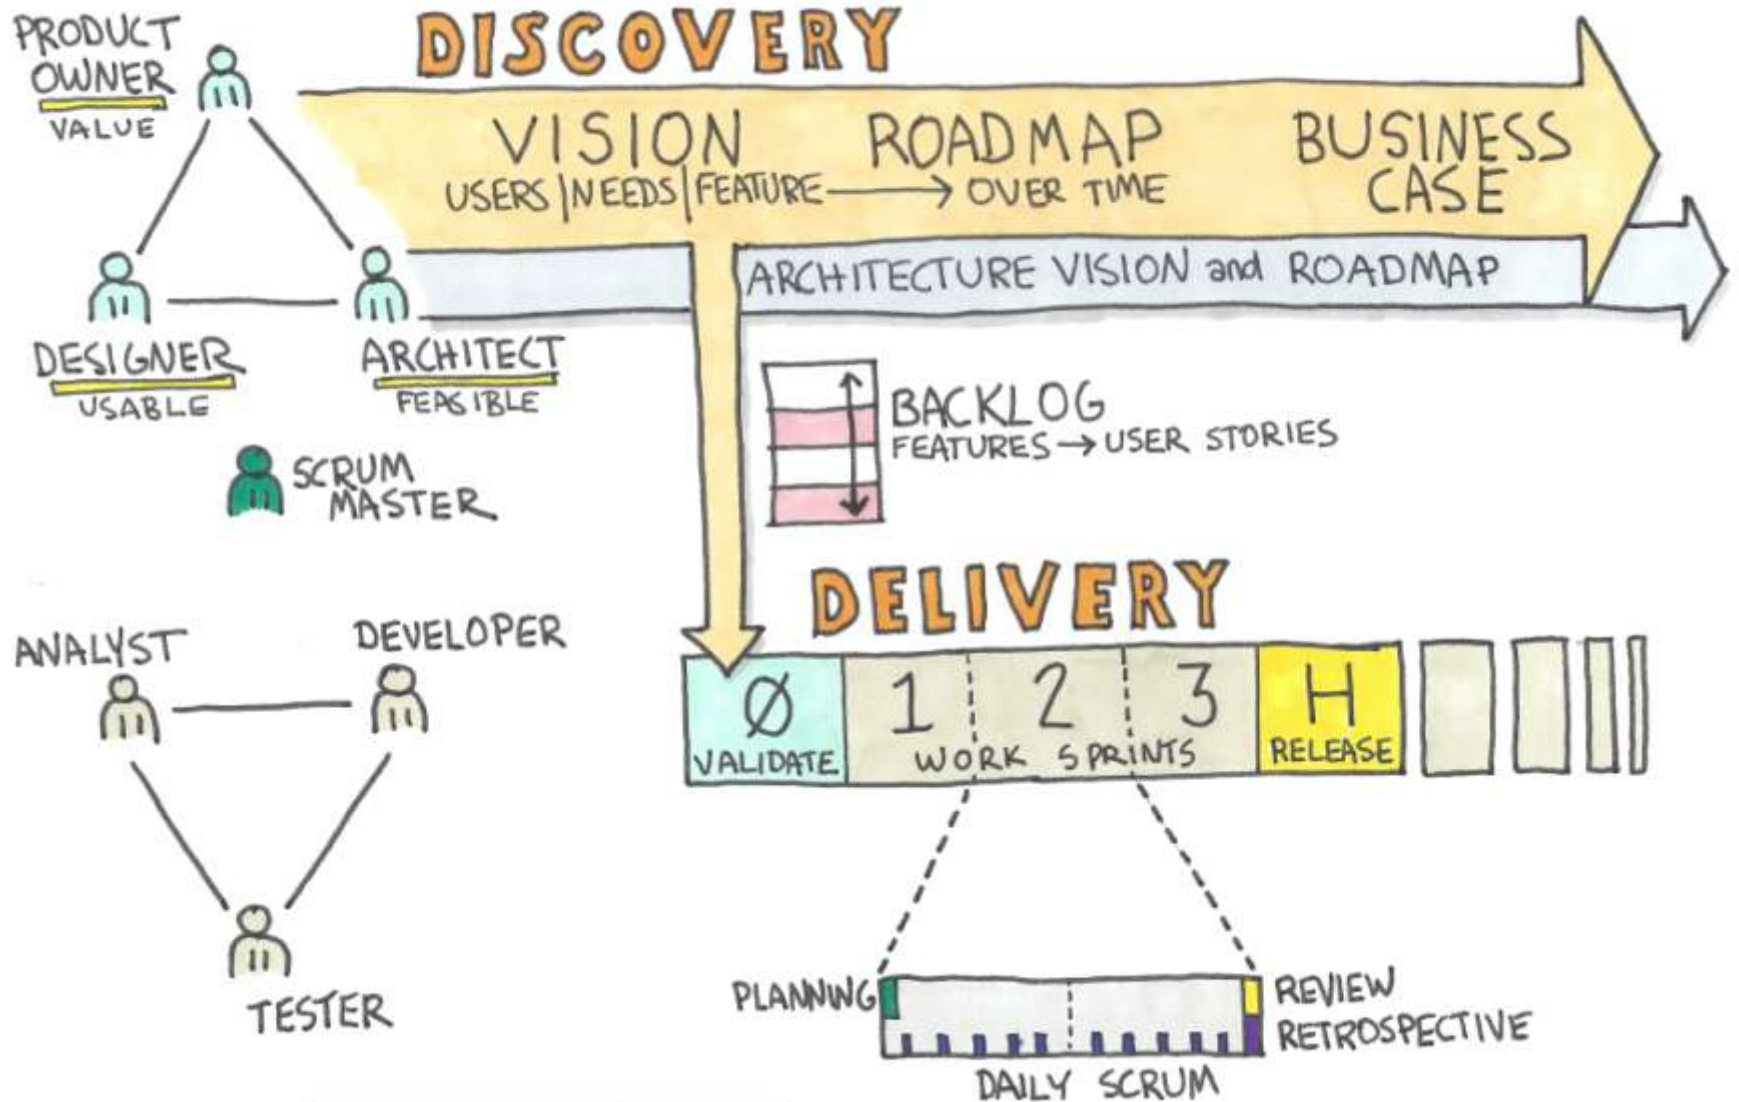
PRODUCT OWNER
VALUE

DESIGNER
USABLE

ARCHITECT
FEASIBLE

SCRUM MASTER

DISCOVERY

VISION
USERS | NEEDS | FEATURE → ROADMAP OVER TIME

BUSINESS CASE

ARCHITECTURE VISION and ROADMAP

BACKLOG
FEATURES → USER STORIES

DELIVERY

Ø
VALIDATE

1 2 3
WORK SPRINTS

H
RELEASE

ANALYST

DEVELOPER

TESTER

PLANNING

REVIEW
RETROSPECTIVE

DAILY SCRUM